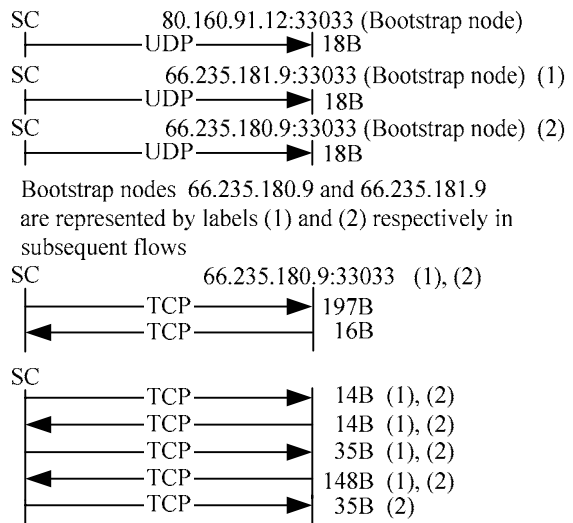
SC 80.160.91.12:33033 (Bootstrap node)
UDP 18B
SC 66.235.181.9:33033 (Bootstrap node) (1)
UDP 18B
SC 66.235.180.9:33033 (Bootstrap node) (2)
UDP 18B

Bootstrap nodes 66.235.180.9 and 66.235.181.9 are represented by labels (1) and (2) respectively in subsequent flows

SC 66.235.180.9:33033 (1), (2)
TCP 197B
TCP 16B

SC
TCP 14B (1), (2)
TCP 14B (1), (2)
TCP 35B (1), (2)
TCP 148B (1), (2)
TCP 35B (2)